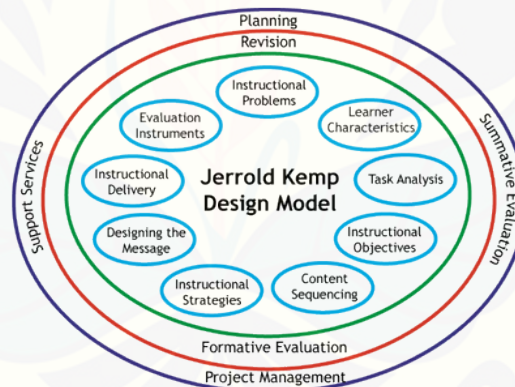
Planning

Revision

Support Services

Summative Evaluation

Instructional Problems

Learner Characteristics

Task Analysis

Instructional Objectives

Content Sequencing

Instructional Strategies

Designing the Message

Instructional Delivery

Evaluation Instruments

Jerrold Kemp Design Model

Formative Evaluation

Project Management